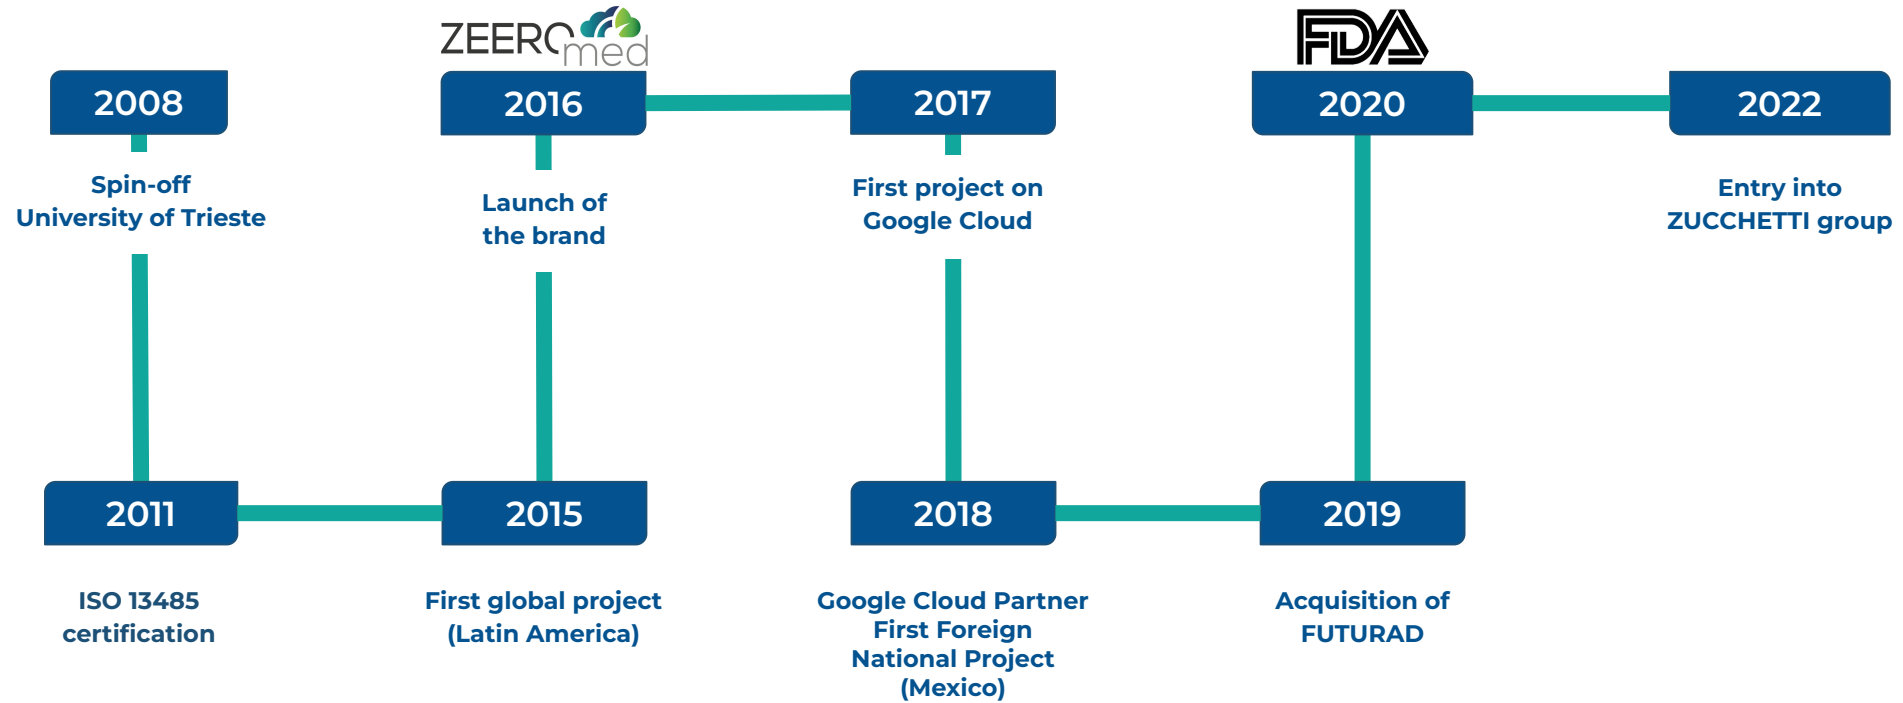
ZEERO med

FDA

2008

Spin-off
University of Trieste

2016

Launch of
the brand

2017

First project on
Google Cloud

2020

2022

Entry into
ZUCCHETTI group

2011

ISO 13485
certification

2015

First global project
(Latin America)

2018

Google Cloud Partner
First Foreign
National Project
(Mexico)

2019

Acquisition of
FUTURAD